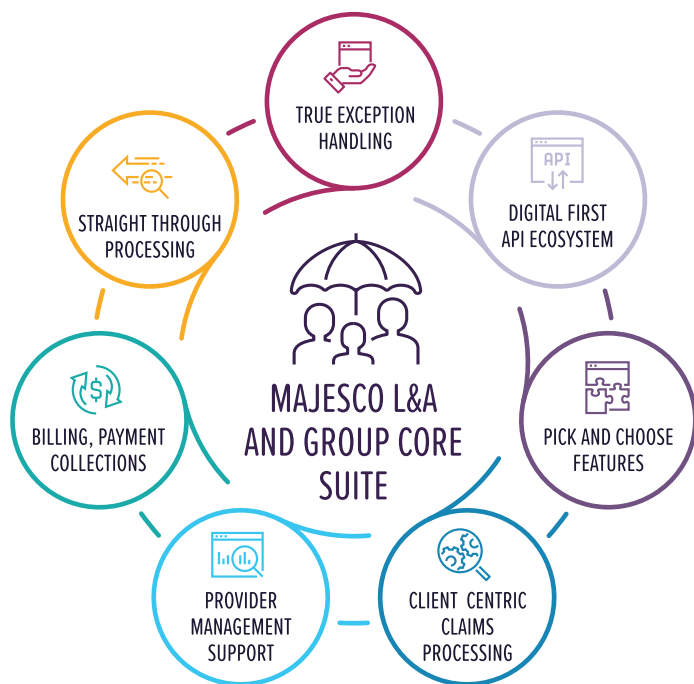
TRUE EXCEPTION HANDLING

API

DIGITAL FIRST API ECOSYSTEM

PICK AND CHOOSE FEATURES

CLIENT CENTRIC CLAIMS PROCESSING

PROVIDER MANAGEMENT SUPPORT

BILLING, PAYMENT COLLECTIONS

STRAIGHT THROUGH PROCESSING

MAJESCO L&A AND GROUP CORE SUITE